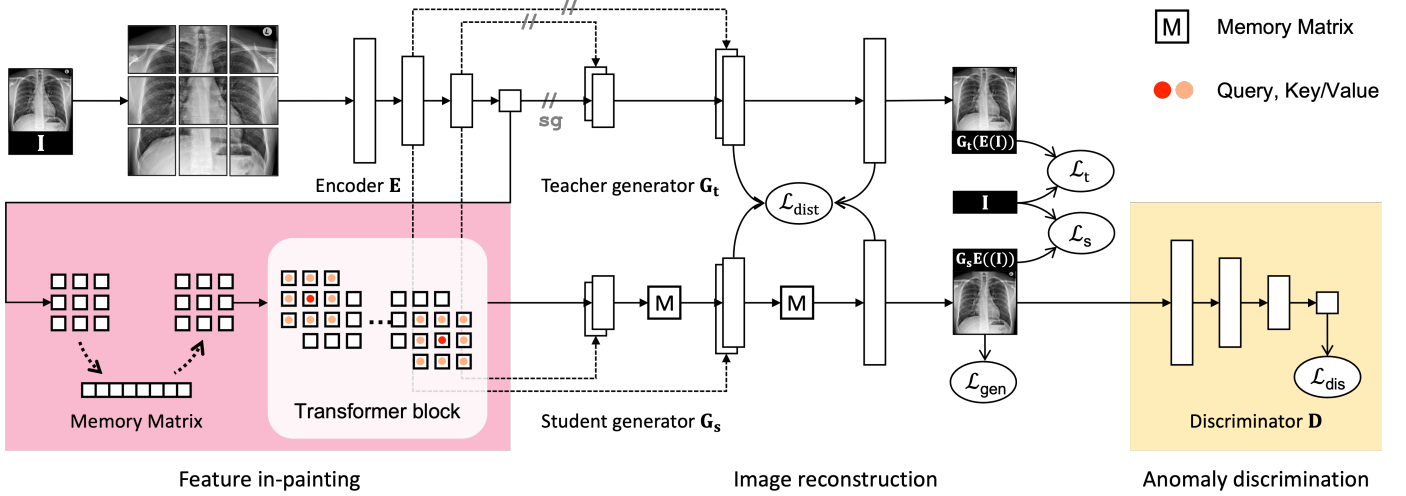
M Memory Matrix

Query, Key/Value

I

sg

Encoder $\mathbf{E}$

Teacher generator $\mathbf{G_t}$

$\mathbf{G_t(E(I))}$

$\mathcal{L}_{\mathrm{t}}$

$\mathcal{L}_{\mathrm{dist}}$

I

$\mathcal{L}_{\mathrm{s}}$

$\mathbf{G_sE((I))}$

M

M

Memory Matrix

Transformer block

Student generator $\mathbf{G_s}$

$\mathcal{L}_{\mathrm{gen}}$

$\mathcal{L}_{\mathrm{dis}}$

Discriminator $\mathbf{D}$

Feature in-painting

Image reconstruction

Anomaly discrimination